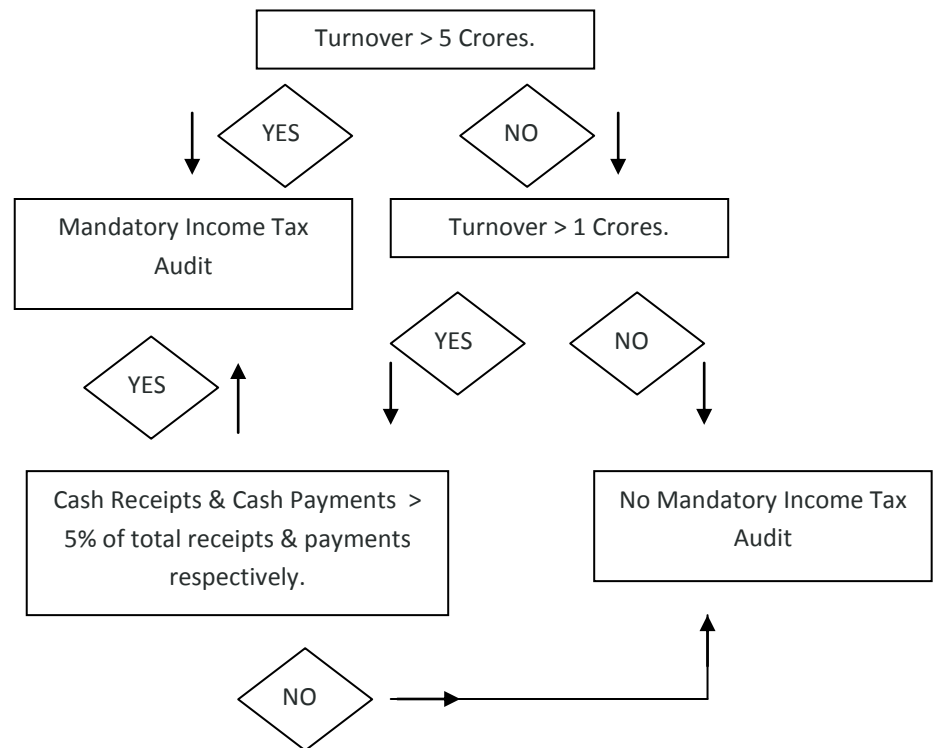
Turnover > 5 Crores.

YES

NO

Mandatory Income Tax Audit

Turnover > 1 Crores.

YES

NO

YES

Cash Receipts & Cash Payments > 5% of total receipts & payments respectively.

No Mandatory Income Tax Audit

NO